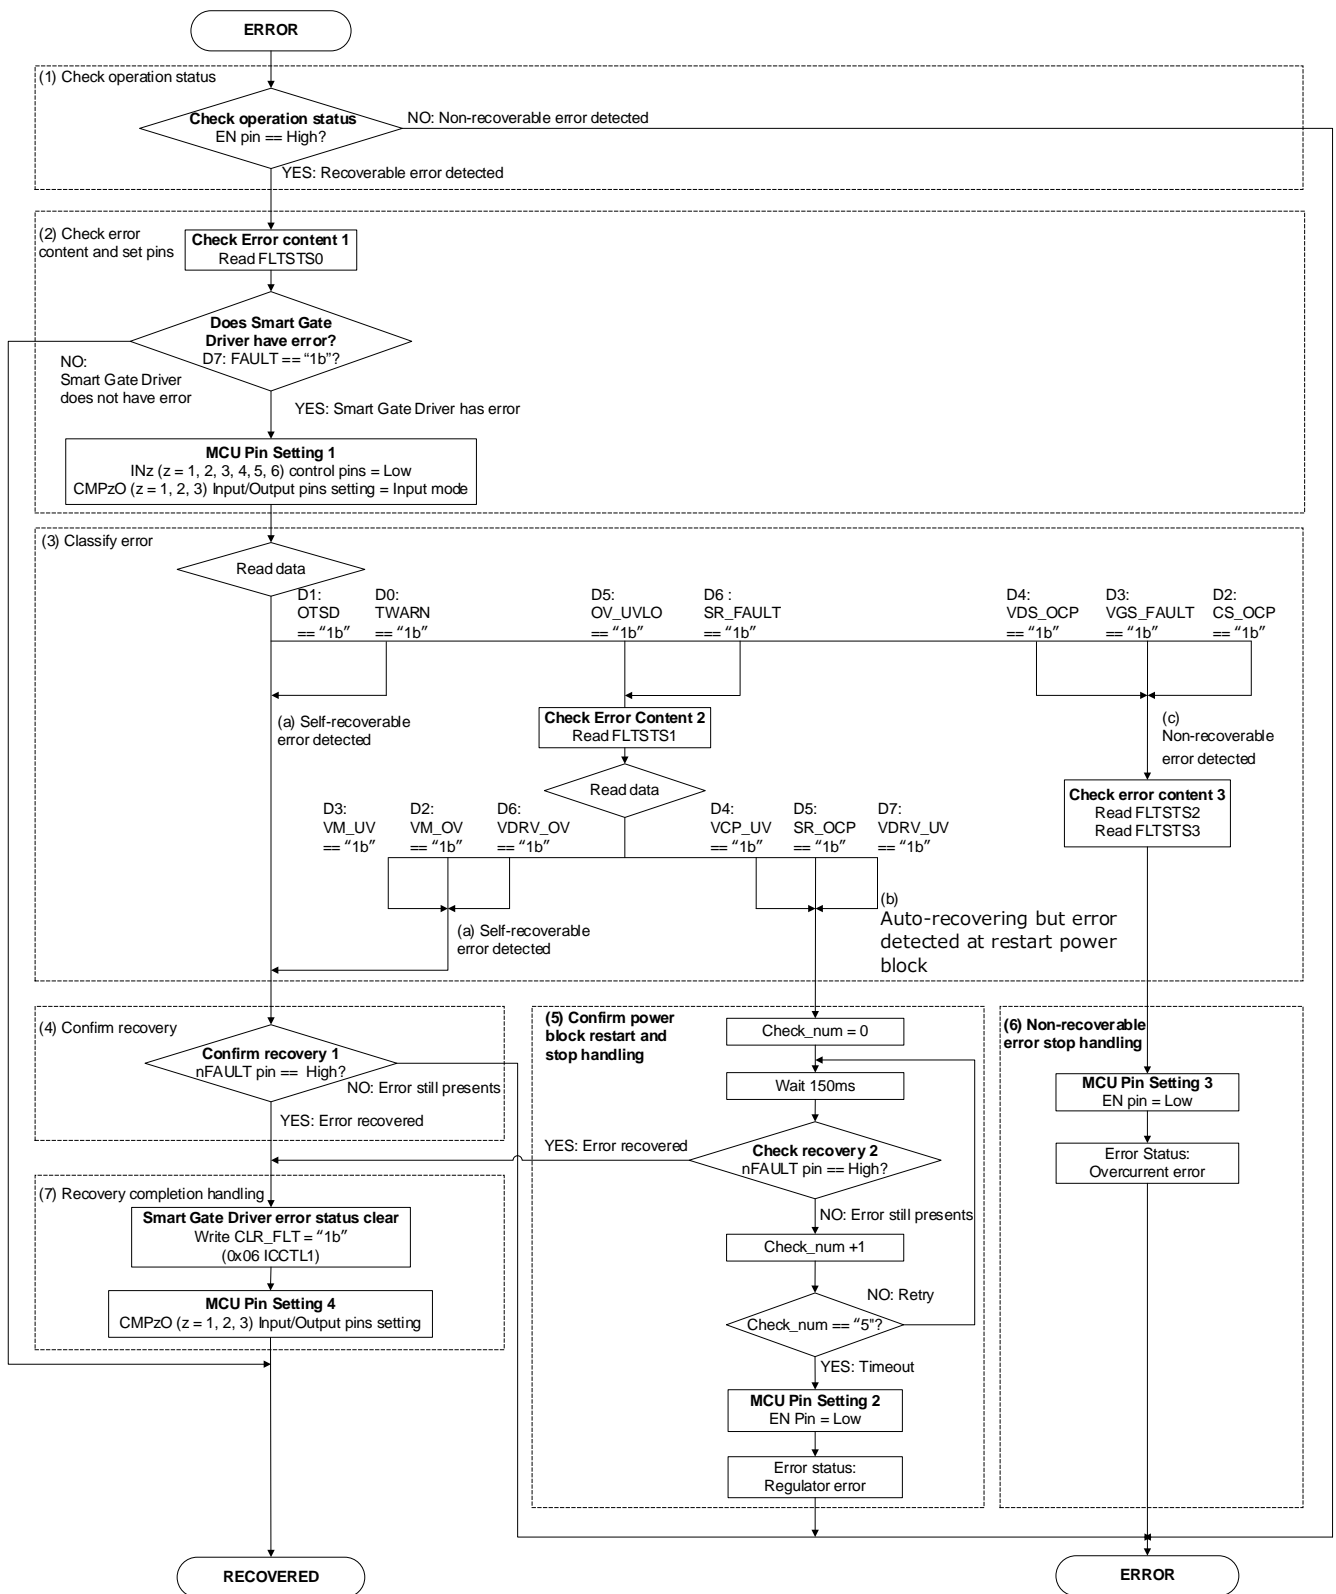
ERROR

(1) Check operation status

Check operation status
EN pin == High?

NO: Non-recoverable error detected

YES: Recoverable error detected

(2) Check error content and set pins

Check Error content 1
Read FLTSTS0

Does Smart Gate Driver have error?
D7: FAULT == “1b”?

NO: Smart Gate Driver does not have error

YES: Smart Gate Driver has error

MCU Pin Setting 1
INz (z = 1, 2, 3, 4, 5, 6) control pins = Low
CMPzO (z = 1, 2, 3) Input/Output pins setting = Input mode

(3) Classify error

Read data

D1: OTSD == “1b”

D0: TWARN == “1b”

D5: OV_UVLO == “1b”

D6 : SR_FAULT == “1b”

D4: VDS_OCP == “1b”

D3: VGS_FAULT == “1b”

D2: CS_OCP == “1b”

(a) Self-recoverable error detected

Check Error Content 2
Read FLTSTS1

(c) Non-recoverable error detected

Read data

D3: VM_UV == “1b”

D2: VM_OV == “1b”

D6: VDRV_OV == “1b”

D4: VCP_UV == “1b”

D5: SR_OCP == “1b”

D7: VDRV_UV == “1b”

Check error content 3
Read FLTSTS2
Read FLTSTS3

(b)
Auto-recovering but error detected at restart power block

(a) Self-recoverable error detected

(4) Confirm recovery

Confirm recovery 1
nFAULT pin == High?

NO: Error still presents

YES: Error recovered

(5) Confirm power block restart and stop handling

Check_num = 0

Wait 150ms

YES: Error recovered

Check recovery 2
nFAULT pin == High?

NO: Error still presents

Check_num +1

NO: Retry

Check_num == “5”?

YES: Timeout

MCU Pin Setting 2
EN Pin = Low

Error status:
Regulator error

(6) Non-recoverable error stop handling

MCU Pin Setting 3
EN pin = Low

Error Status:
Overcurrent error

(7) Recovery completion handling

Smart Gate Driver error status clear
Write CLR_FLT = “1b”
(0x06 ICCTL1)

MCU Pin Setting 4
CMPzO (z = 1, 2, 3) Input/Output pins setting

RECOVERED

ERROR